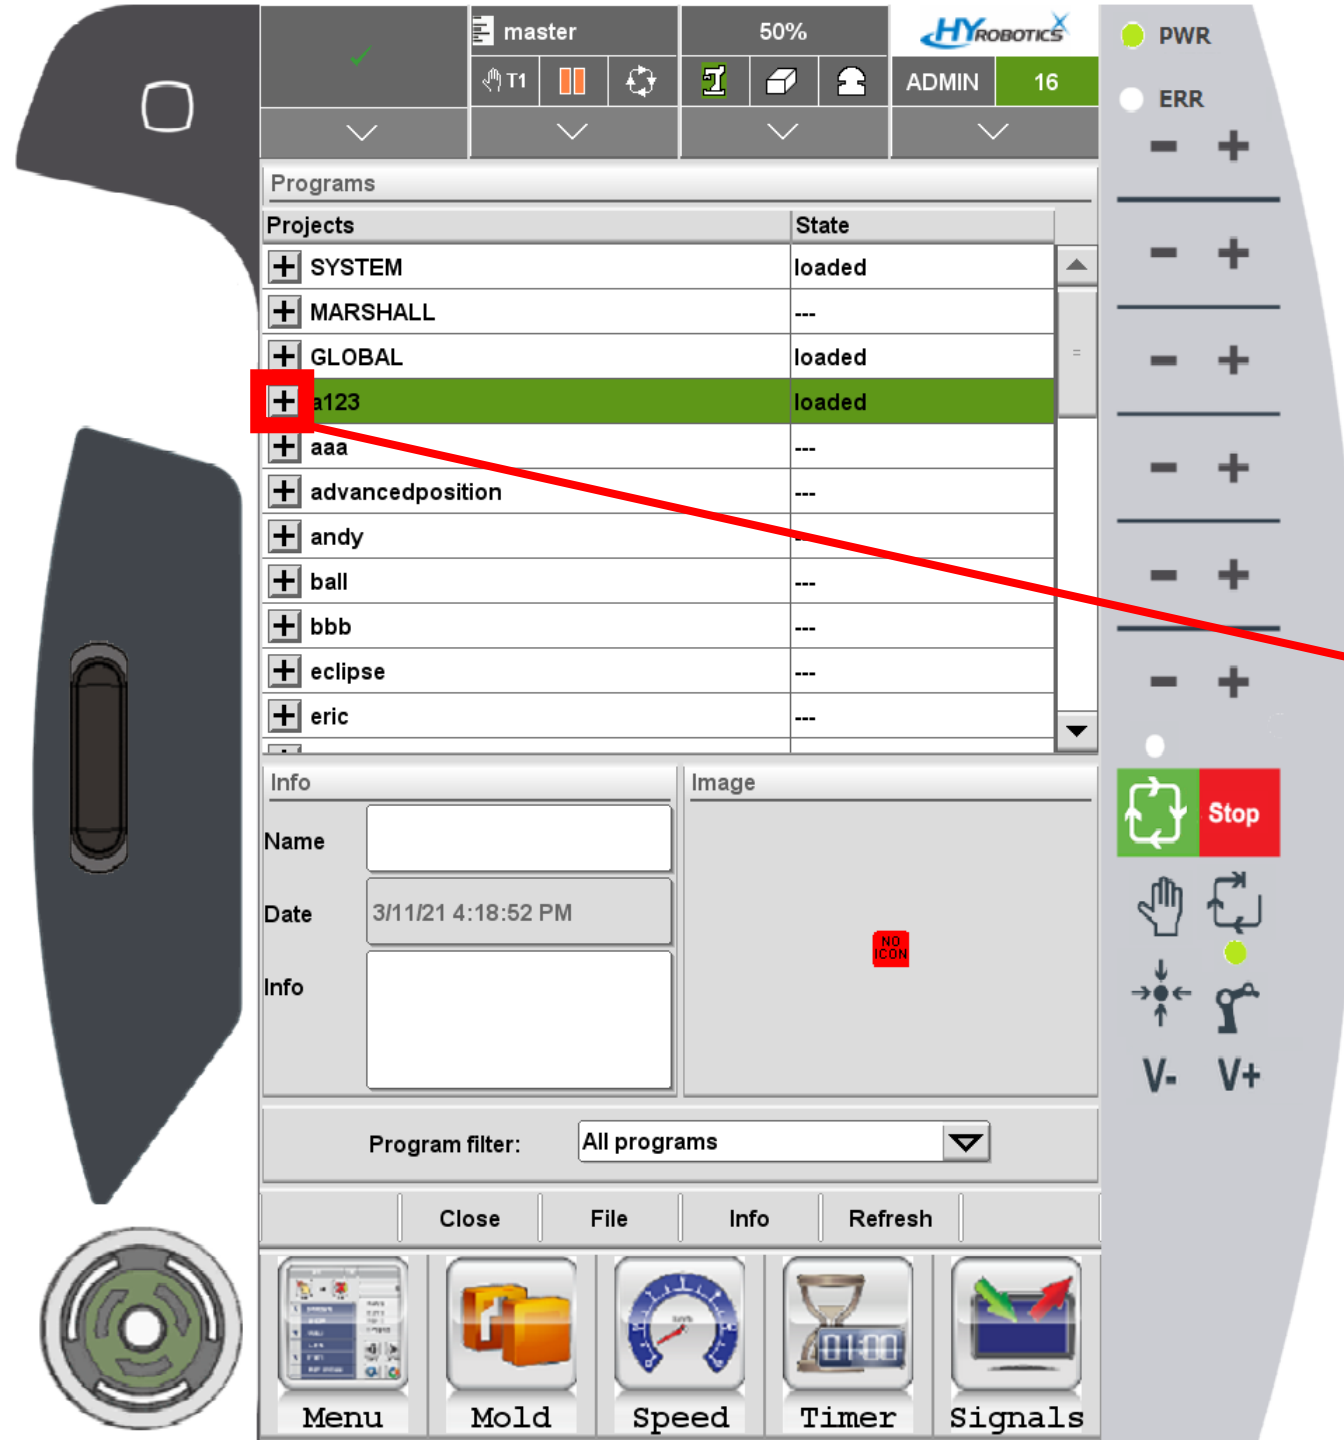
master
T1
50%
HYROBOTICS
ADMIN
16
PWR
ERR

Programs

| Projects | State |
|---|---|
| SYSTEM | loaded |
| MARSHALL | --- |
| GLOBAL | loaded |
| a123 | loaded |
| aaa | --- |
| advancedposition | --- |
| andy | --- |
| ball | --- |
| bbb | --- |
| eclipse | --- |
| eric | --- |

Info
Name
Date 3/11/21 4:18:52 PM
Info

Image
NO ICON

Stop
V- V+

Program filter: All programs

Close File Info Refresh

Menu Mold Speed Timer Signals